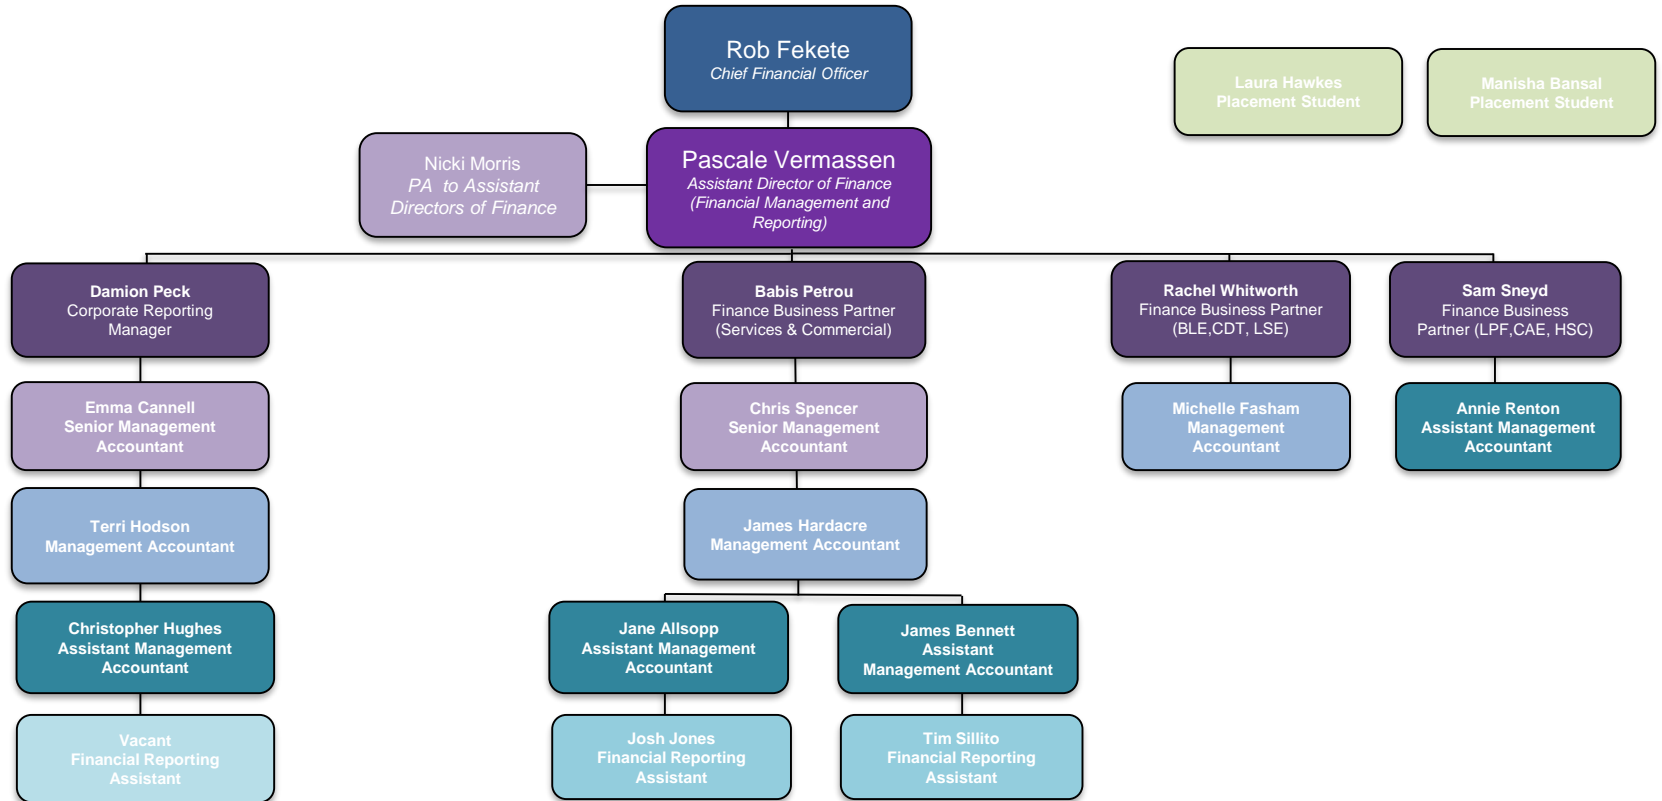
Rob Fekete
Chief Financial Officer

Laura Hawkes
Placement Student

Manisha Bansal
Placement Student

Nicki Morris
PA to Assistant Directors of Finance

Pascale Vermassen
Assistant Director of Finance (Financial Management and Reporting)

Damion Peck
Corporate Reporting Manager

Babis Petrou
Finance Business Partner (Services & Commercial)

Rachel Whitworth
Finance Business Partner (BLE,CDT, LSE)

Sam Sneyd
Finance Business Partner (LPF,CAE, HSC)

Emma Cannell
Senior Management Accountant

Chris Spencer
Senior Management Accountant

Michelle Fasham
Management Accountant

Annie Renton
Assistant Management Accountant

Terri Hodson
Management Accountant

James Hardacre
Management Accountant

Christopher Hughes
Assistant Management Accountant

Jane Allsopp
Assistant Management Accountant

James Bennett
Assistant Management Accountant

Vacant
Financial Reporting Assistant

Josh Jones
Financial Reporting Assistant

Tim Sillito
Financial Reporting Assistant